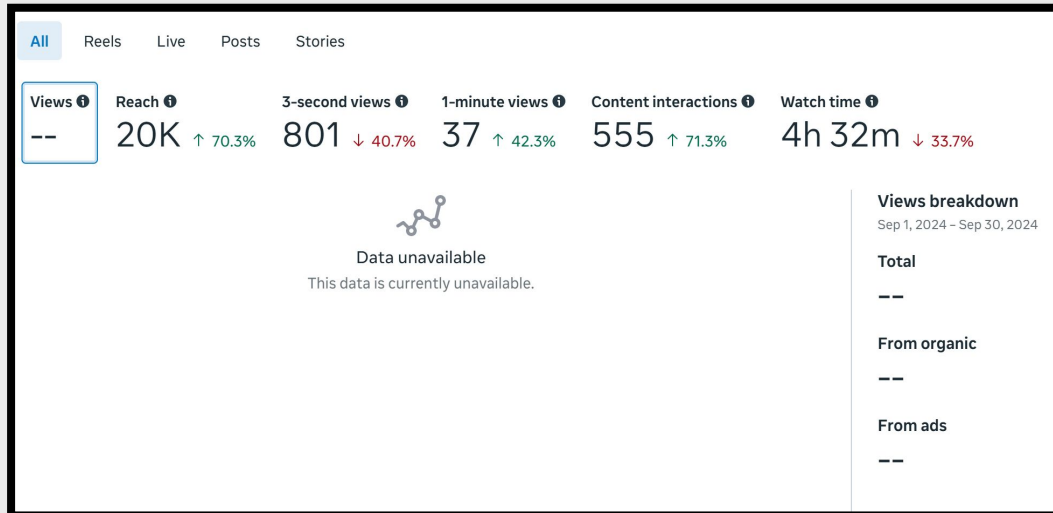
All Reels Live Posts Stories

Views
--

Reach
20K ↑ 70.3%

3-second views
801 ↓ 40.7%

1-minute views
37 ↑ 42.3%

Content interactions
555 ↑ 71.3%

Watch time
4h 32m ↓ 33.7%

Data unavailable
This data is currently unavailable.

Views breakdown
Sep 1, 2024 – Sep 30, 2024

Total
--

From organic
--

From ads
--